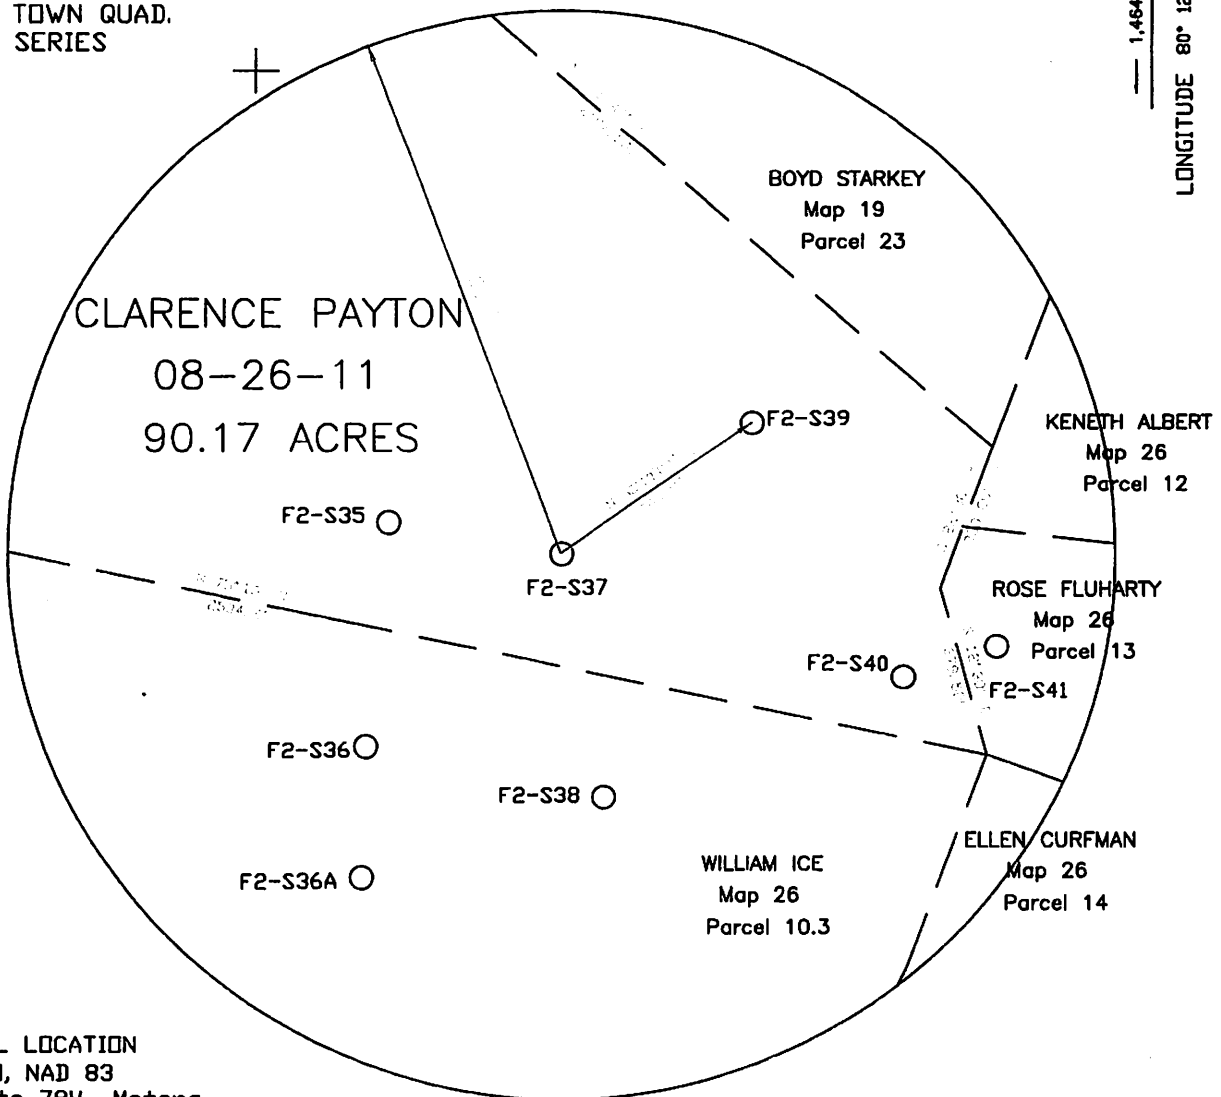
TOWN QUAD. SERIES

1,464

LONGITUDE 80° 1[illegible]

BOYD STARKEY
Map 19
Parcel 23

CLARENCE PAYTON
08-26-11
90.17 ACRES

F2-S39

KENETH ALBERT
Map 26
Parcel 12

F2-S35

F2-S37

ROSE FLUHARTY
Map 26
Parcel 13

F2-S40

F2-S41

F2-S36

F2-S38

ELLEN CURFMAN
Map 26
Parcel 14

WILLIAM ICE
Map 26
Parcel 10.3

F2-S36A

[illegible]L LOCATION
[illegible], NAD 83
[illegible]te 79V Meters